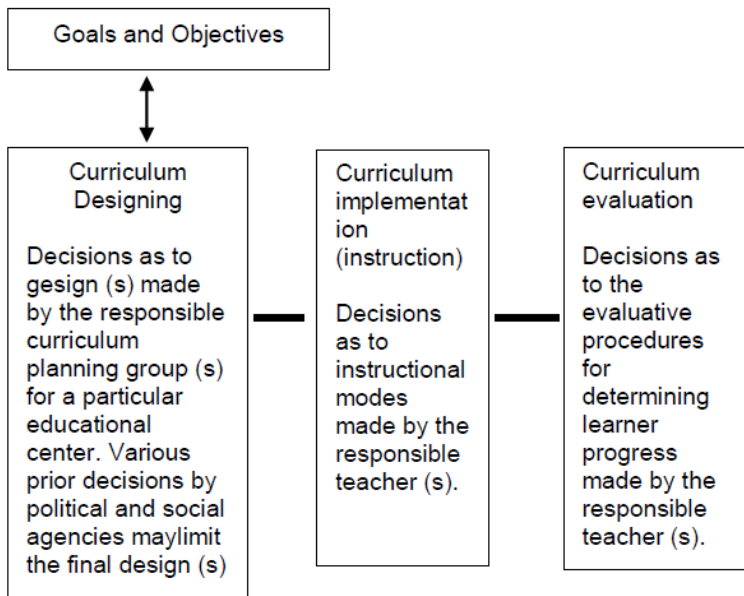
Goals and Objectives

Curriculum Designing

Decisions as to gesign (s) made by the responsible curriculum planning group (s) for a particular educational center. Various prior decisions by political and social agencies maylimit the final design (s)

Curriculum implementation (instruction)

Decisions as to instructional modes made by the responsible teacher (s).

Curriculum evaluation

Decisions as to the evaluative procedures for determining learner progress made by the responsible teacher (s).